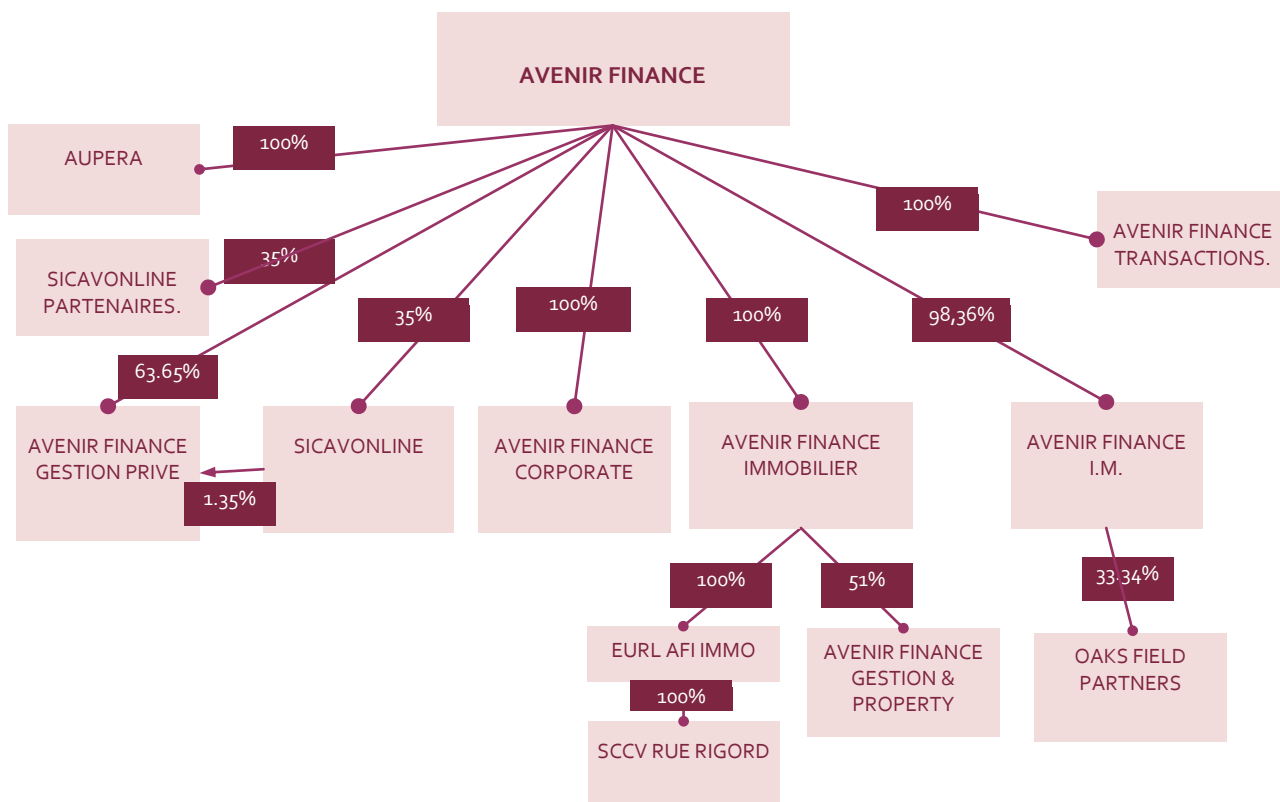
AVENIR FINANCE

AUPERA

100%

100%

AVENIR FINANCE TRANSACTIONS.

SICAVONLINE PARTENAIRES.

35%

35%

100%

100%

98,36%

63.65%

AVENIR FINANCE GESTION PRIVE

1.35%

SICAVONLINE

AVENIR FINANCE CORPORATE

AVENIR FINANCE IMMOBILIER

AVENIR FINANCE I.M.

100%

51%

33.34%

EURL AFI IMMO

100%

SCCV RUE RIGORD

AVENIR FINANCE GESTION & PROPERTY

OAKS FIELD PARTNERS